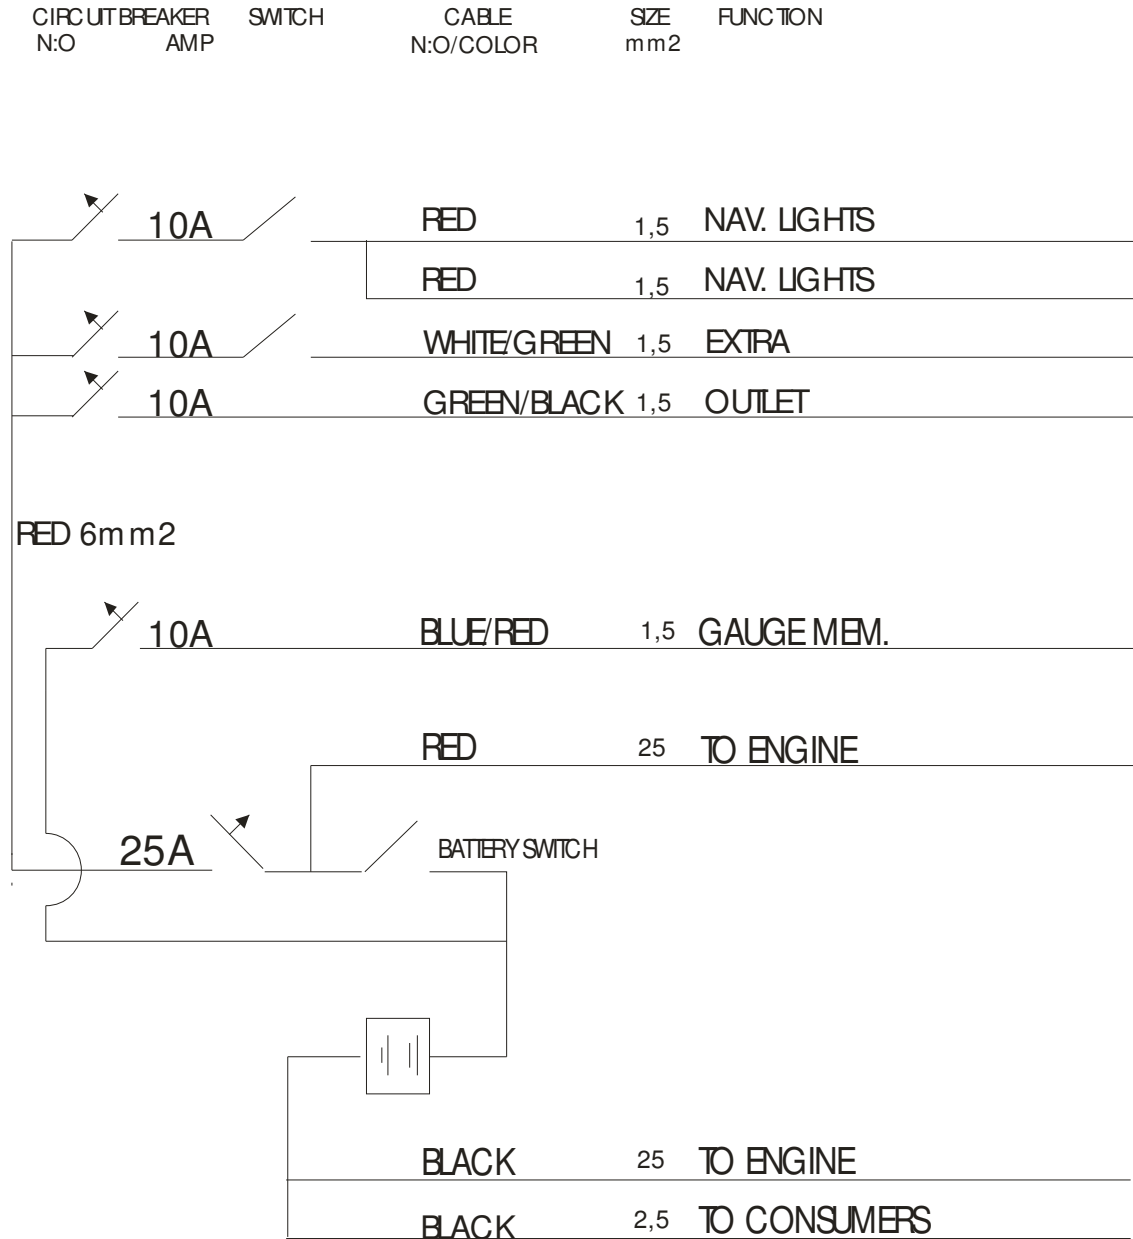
CIRCUIT BREAKER N:O AMP | SWITCH | CABLE N:O/COLOR | SIZE mm2 | FUNCTION

10A RED 1,5 NAV. LIGHTS

RED 1,5 NAV. LIGHTS

10A WHITE/GREEN 1,5 EXTRA

10A GREEN/BLACK 1,5 OUTLET

RED 6mm2

10A BLUE/RED 1,5 GAUGE MEM.

RED 25 TO ENGINE

25A BATTERY SWITCH

BLACK 25 TO ENGINE

BLACK 2,5 TO CONSUMERS